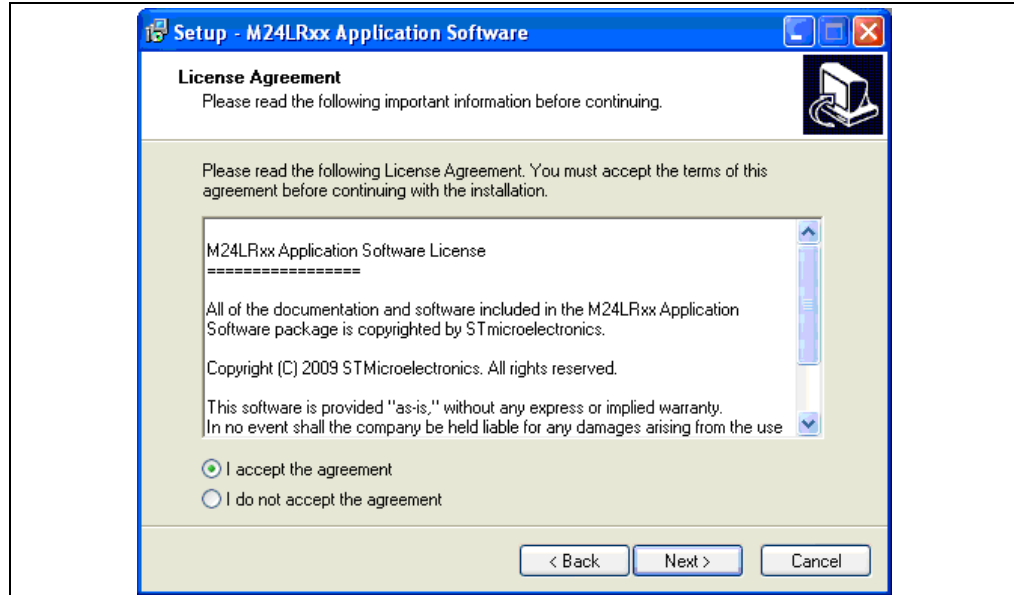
Setup - M24LRxx Application Software

License Agreement
Please read the following important information before continuing.

Please read the following License Agreement. You must accept the terms of this agreement before continuing with the installation.

M24LRxx Application Software License
=================

All of the documentation and software included in the M24LRxx Application Software package is copyrighted by STmicroelectronics.

Copyright (C) 2009 STMicroelectronics. All rights reserved.

This software is provided "as-is," without any express or implied warranty. In no event shall the company be held liable for any damages arising from the use

I accept the agreement
I do not accept the agreement

< Back
Next >
Cancel